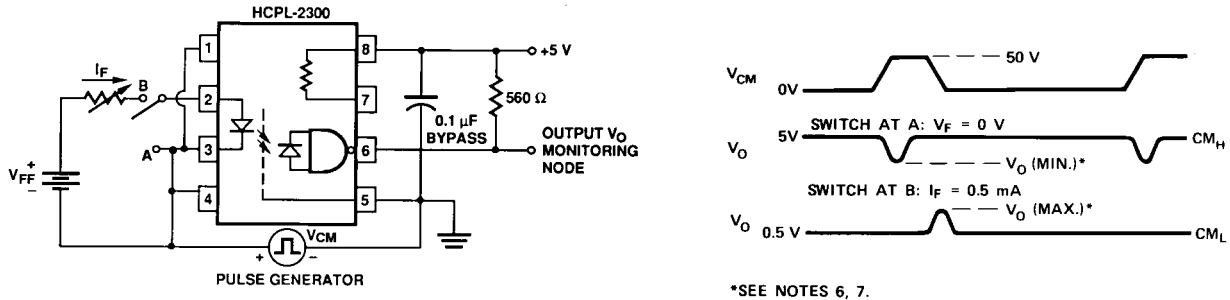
HCPL-2300

$I_F$

B

1

2

3

4

8

7

6

5

+5 V

560 Ω

0.1 μF BYPASS

OUTPUT $V_O$ MONITORING NODE

A

$V_{FF}$ + −

$V_{CM}$ + −

PULSE GENERATOR

$V_{CM}$ 0V

50 V

$V_O$ 5V

SWITCH AT A: $V_F$ = 0 V

$V_O$ (MIN.)*

$CM_H$

SWITCH AT B: $I_F$ = 0.5 mA

$V_O$ (MAX.)*

$V_O$ 0.5 V

$CM_L$

*SEE NOTES 6, 7.